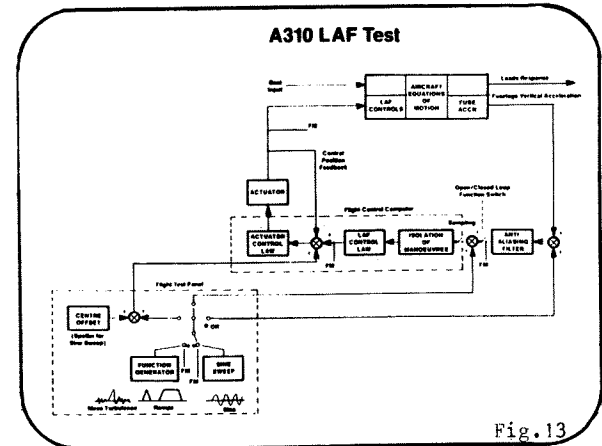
A310 LAF Test

Gust Input

LAF CONTROLS

AIRCRAFT EQUATIONS OF MOTION

FUSE ACCN

Loads Response

Fuselage Vertical Acceleration

FM

Control Position Feedback

ACTUATOR

Flight Control Computer

Open/Closed Loop Function Switch

Sampling

ACTUATOR CONTROL LAW

LAF CONTROL LAW

ISOLATION OF MANOEUVRES

ANTI ALIASING FILTER

FM

FM

Flight Test Panel

CENTRE OFFSET

(Spoiler for Sine Sweep)

ON

OFF

FUNCTION GENERATOR

SINE SWEEP

FM

FM

Mean Turbulence

Ramps

Sine

Fig.13